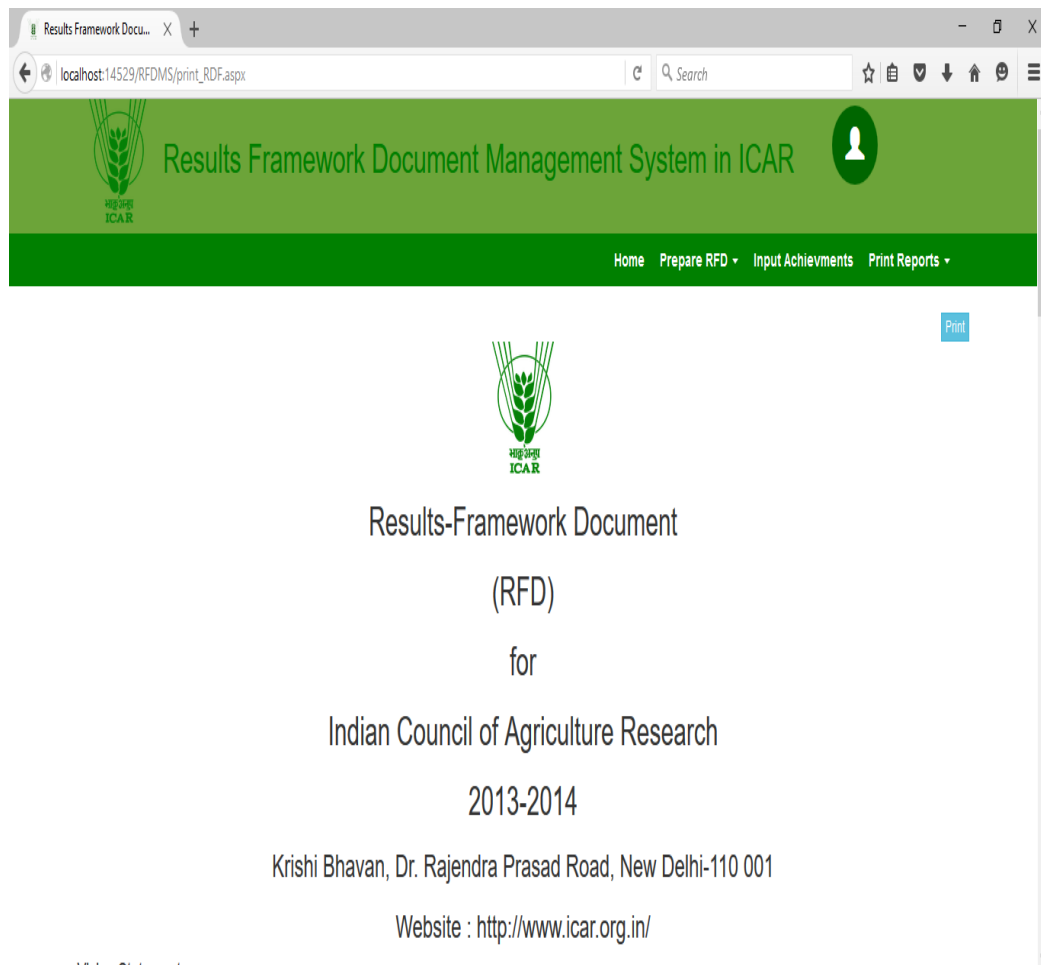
Results Framework Docu... X +

localhost:14529/RFDMS/print_RDF.aspx

Search

भाकृअनुप
ICAR

Results Framework Document Management System in ICAR

Home Prepare RFD ▾ Input Achievments Print Reports ▾

Print

भाकृअनुप
ICAR

Results-Framework Document

(RFD)

for

Indian Council of Agriculture Research

2013-2014

Krishi Bhavan, Dr. Rajendra Prasad Road, New Delhi-110 001

Website : http://www.icar.org.in/

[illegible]